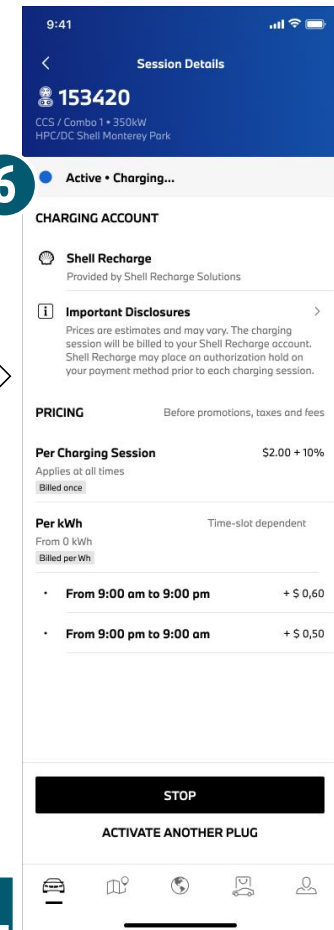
9:41

Session Details

153420

CCS / Combo 1 • 350kW
HPC/DC Shell Monterey Park

6

Active • Charging...

CHARGING ACCOUNT

Shell Recharge
Provided by Shell Recharge Solutions

Important Disclosures
Prices are estimates and may vary. The charging session will be billed to your Shell Recharge account. Shell Recharge may place an authorization hold on your payment method prior to each charging session.

PRICING Before promotions, taxes and fees

Per Charging Session $2.00 + 10%
Applies at all times
Billed once

Per kWh Time-slot dependent
From 0 kWh
Billed per Wh

• From 9:00 am to 9:00 pm + $ 0,60

• From 9:00 pm to 9:00 am + $ 0,50

STOP

ACTIVATE ANOTHER PLUG